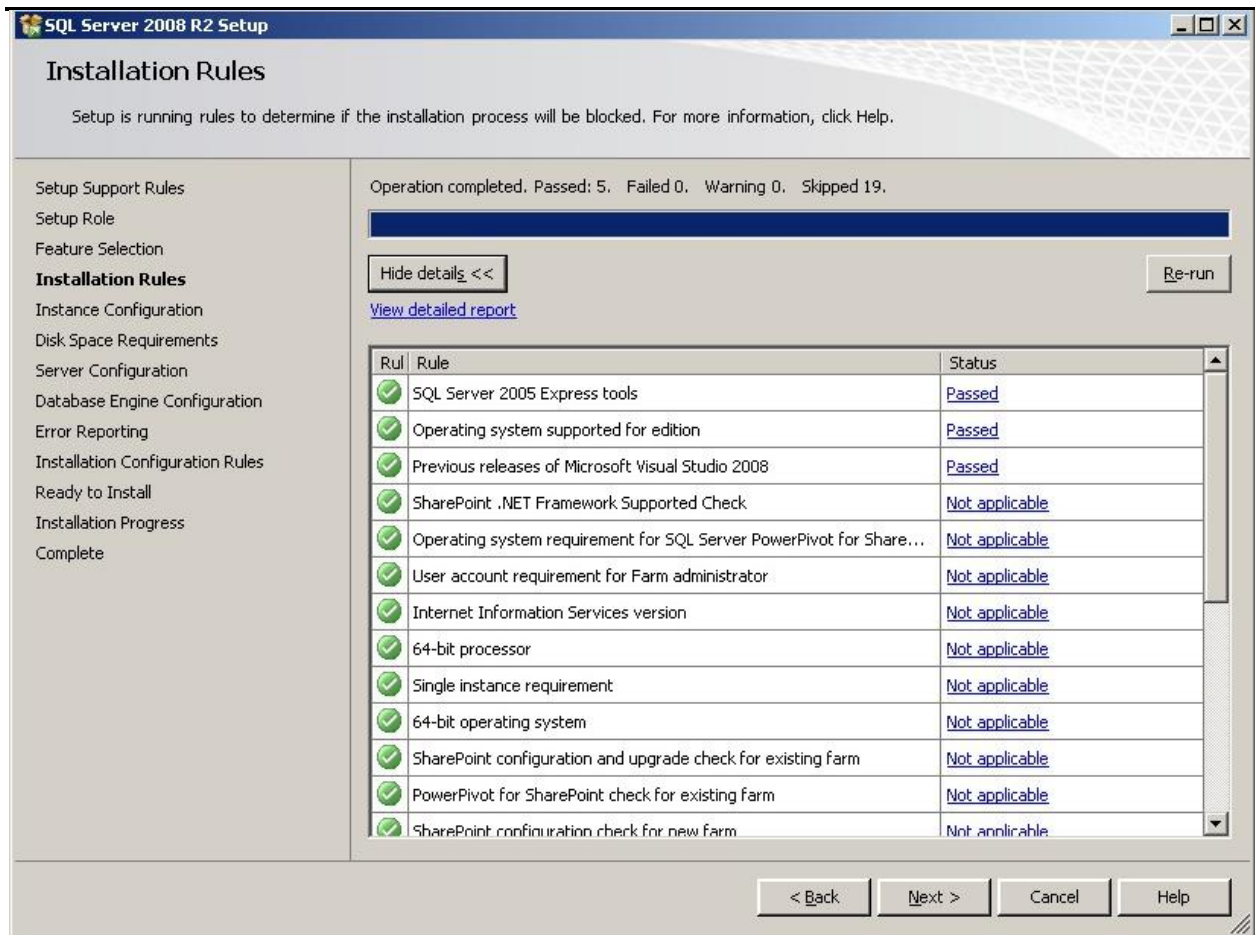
SQL Server 2008 R2 Setup

Installation Rules

Setup is running rules to determine if the installation process will be blocked. For more information, click Help.

Setup Support Rules
Setup Role
Feature Selection
Installation Rules
Instance Configuration
Disk Space Requirements
Server Configuration
Database Engine Configuration
Error Reporting
Installation Configuration Rules
Ready to Install
Installation Progress
Complete

Operation completed. Passed: 5. Failed 0. Warning 0. Skipped 19.

Hide details <<

Re-run

View detailed report

| Rul | Rule | Status |
|---|---|---|
| | SQL Server 2005 Express tools | Passed |
| | Operating system supported for edition | Passed |
| | Previous releases of Microsoft Visual Studio 2008 | Passed |
| | SharePoint .NET Framework Supported Check | Not applicable |
| | Operating system requirement for SQL Server PowerPivot for Share... | Not applicable |
| | User account requirement for Farm administrator | Not applicable |
| | Internet Information Services version | Not applicable |
| | 64-bit processor | Not applicable |
| | Single instance requirement | Not applicable |
| | 64-bit operating system | Not applicable |
| | SharePoint configuration and upgrade check for existing farm | Not applicable |
| | PowerPivot for SharePoint check for existing farm | Not applicable |
| | SharePoint configuration check for new farm | Not applicable |

< Back
Next >
Cancel
Help